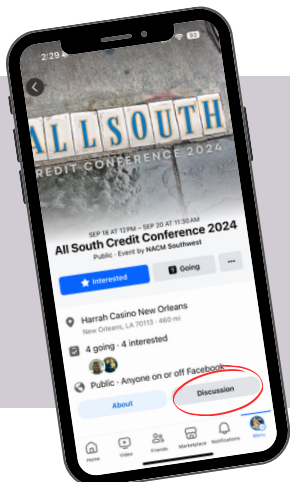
2:29

ALL SOUTH
CREDIT CONFERENCE 2024

SEP 18 AT 12 PM – SEP 20 AT 11:30 AM
All South Credit Conference 2024
Public · Event by NACM Southwest

Interested
Going
...

Harrah Casino New Orleans
New Orleans, LA 70113 · 460 mi

4 going · 4 interested

Public · Anyone on or off Facebook

About
Discussion

Home
Video
Friends
Marketplace
Notifications
Menu